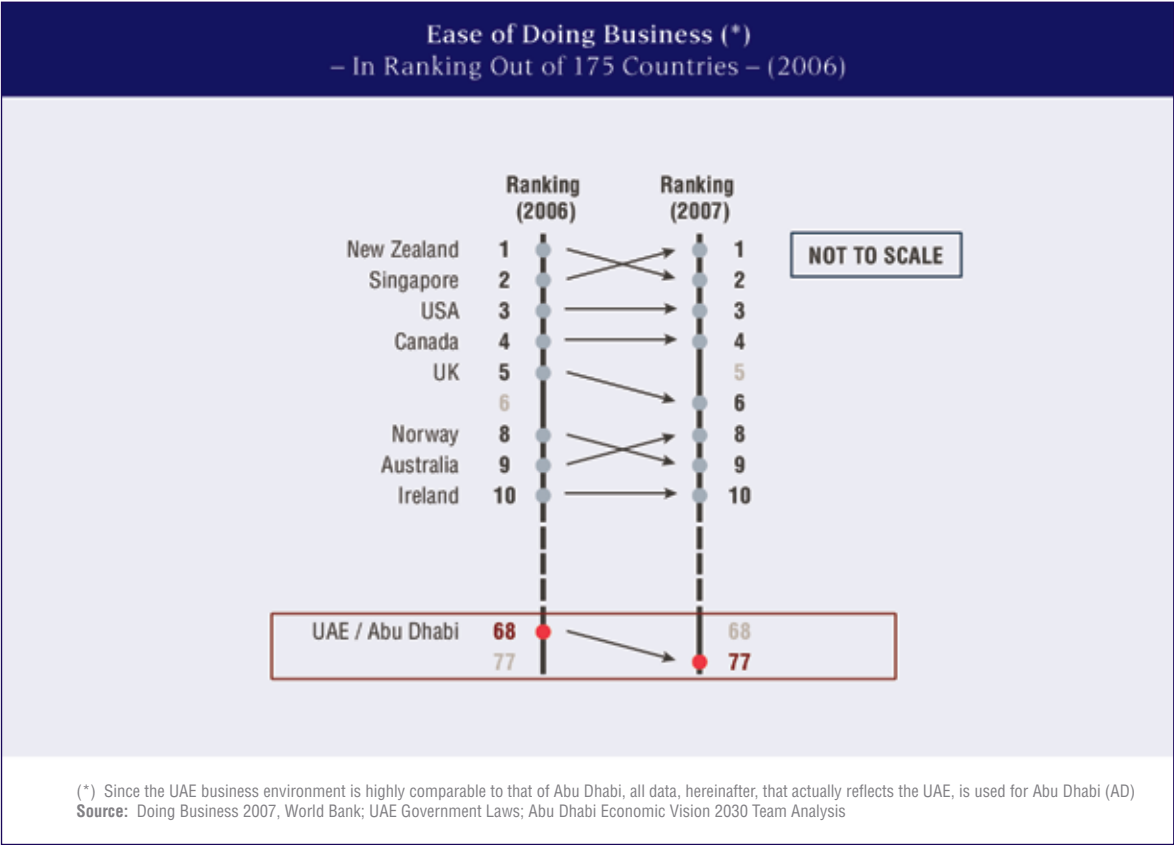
Ease of Doing Business (*)
– In Ranking Out of 175 Countries – (2006)

Ranking (2006)

Ranking (2007)

NOT TO SCALE

New Zealand 1 1
Singapore 2 2
USA 3 3
Canada 4 4
UK 5 5
6 6
Norway 8 8
Australia 9 9
Ireland 10 10

UAE / Abu Dhabi 68 68
77 77

(*) Since the UAE business environment is highly comparable to that of Abu Dhabi, all data, hereinafter, that actually reflects the UAE, is used for Abu Dhabi (AD)
Source: Doing Business 2007, World Bank; UAE Government Laws; Abu Dhabi Economic Vision 2030 Team Analysis